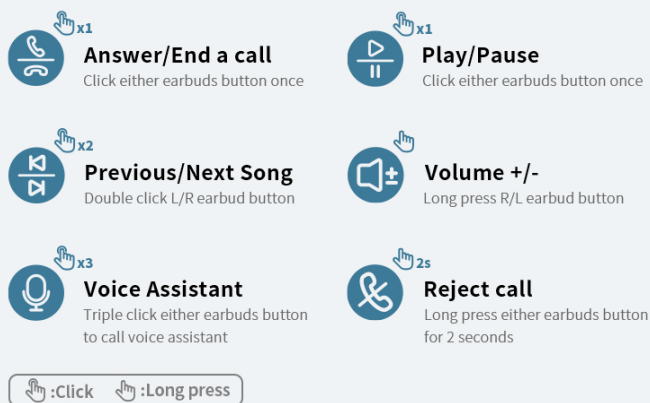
x1
Answer/End a call
Click either earbuds button once

x1
Play/Pause
Click either earbuds button once

x2
Previous/Next Song
Double click L/R earbud button

Volume +/-
Long press R/L earbud button

x3
Voice Assistant
Triple click either earbuds button to call voice assistant

2s
Reject call
Long press either earbuds button for 2 seconds

:Click :Long press